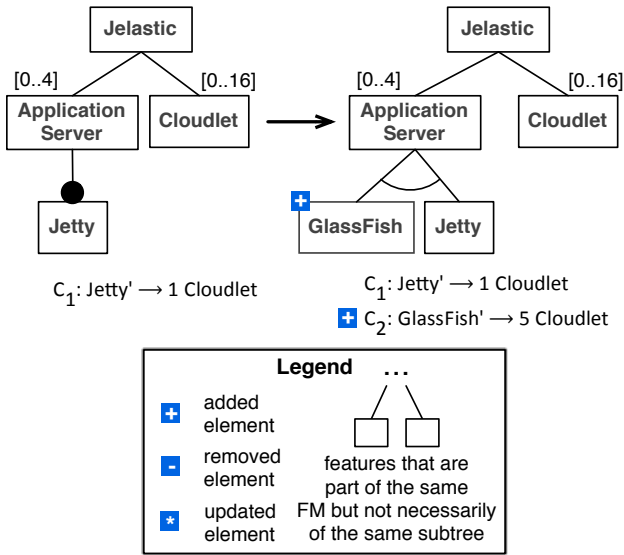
Jelastic

[0..4]

[0..16]

Application Server

Cloudlet

Jetty

$C_1$: Jetty' ⟶ 1 Cloudlet

Jelastic

[0..4]

[0..16]

Application Server

Cloudlet

+ GlassFish

Jetty

$C_1$: Jetty' ⟶ 1 Cloudlet

+ $C_2$: GlassFish' ⟶ 5 Cloudlet

Legend

+ added element

- removed element

* updated element

...

features that are part of the same FM but not necessarily of the same subtree